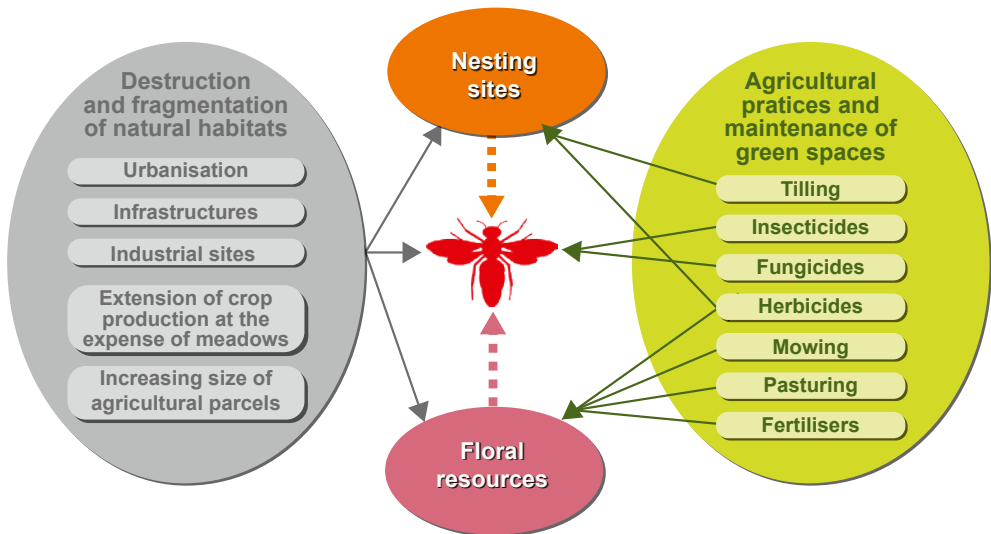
Destruction and fragmentation of natural habitats

Urbanisation

Infrastructures

Industrial sites

Extension of crop production at the expense of meadows

Increasing size of agricultural parcels

Nesting sites

Floral resources

Agricultural pratices and maintenance of green spaces

Tilling

Insecticides

Fungicides

Herbicides

Mowing

Pasturing

Fertilisers